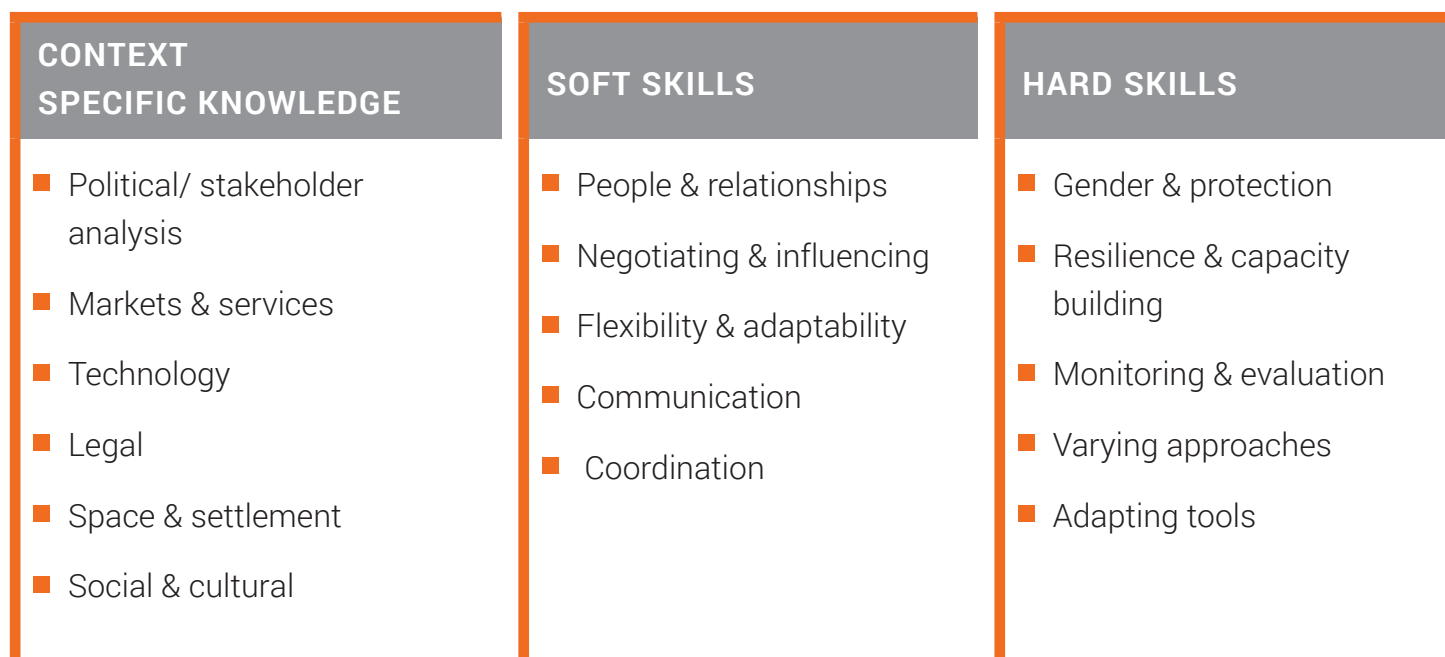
CONTEXT SPECIFIC KNOWLEDGE

- Political/ stakeholder analysis
- Markets & services
- Technology
- Legal
- Space & settlement
- Social & cultural

SOFT SKILLS

- People & relationships
- Negotiating & influencing
- Flexibility & adaptability
- Communication
- Coordination

HARD SKILLS

- Gender & protection
- Resilience & capacity building
- Monitoring & evaluation
- Varying approaches
- Adapting tools